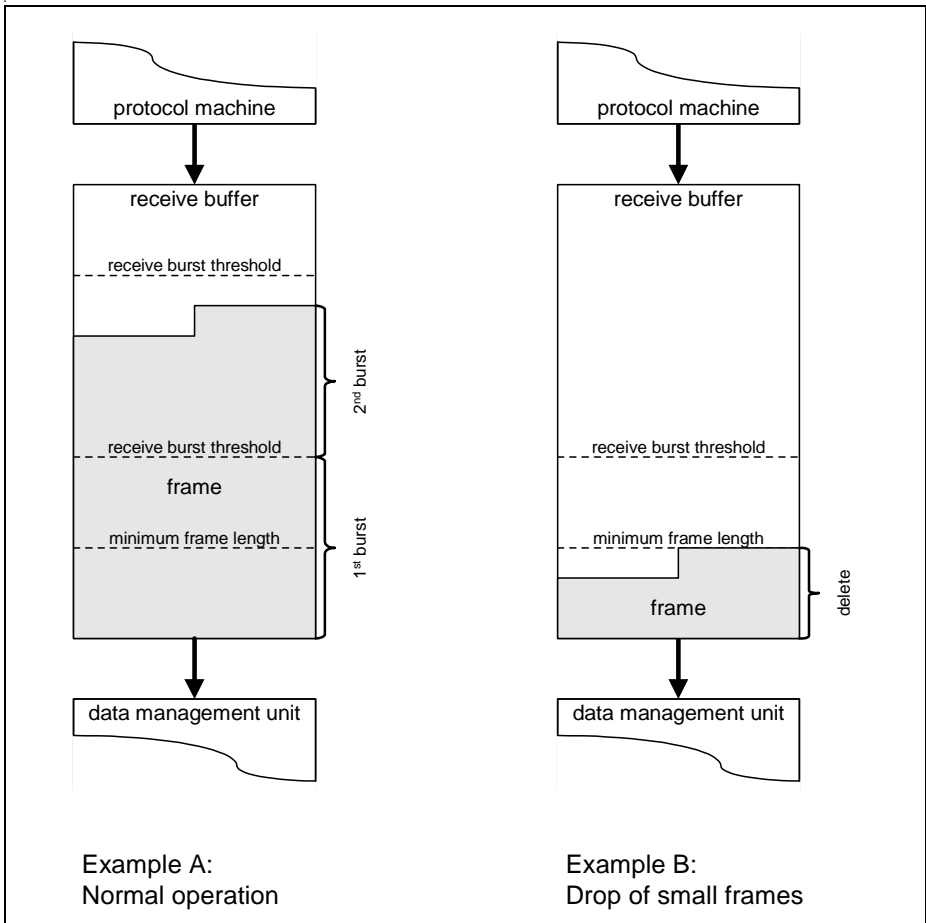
protocol machine

receive buffer

receive burst threshold

2$^{nd}$ burst

receive burst threshold

frame

minimum frame length

1$^{st}$ burst

data management unit

Example A:
Normal operation

protocol machine

receive buffer

receive burst threshold

minimum frame length

frame

delete

data management unit

Example B:
Drop of small frames